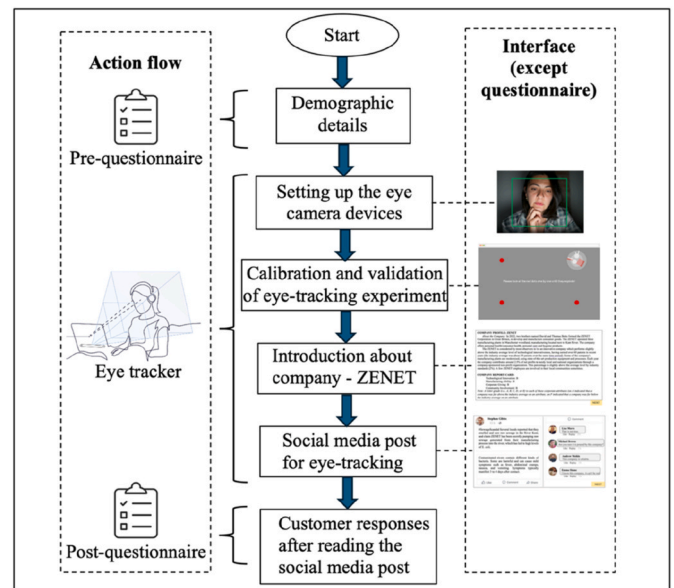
Action flow

Pre-questionnaire

Eye tracker

Post-questionnaire

Start

Demographic details

Setting up the eye camera devices

Calibration and validation of eye-tracking experiment

Introduction about company - ZENET

Social media post for eye-tracking

Customer responses after reading the social media post

Interface (except questionnaire)

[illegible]